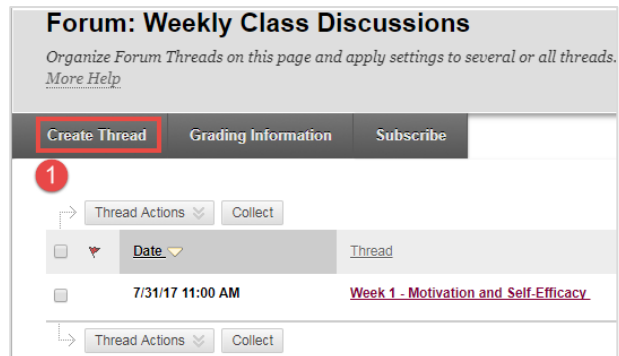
Forum: Weekly Class Discussions

Organize Forum Threads on this page and apply settings to several or all threads. More Help

Create Thread
Grading Information
Subscribe

1

Thread Actions
Collect

| | | Date | Thread |
|---|---|---|---|
| | | 7/31/17 11:00 AM | Week 1 - Motivation and Self-Efficacy |

Thread Actions
Collect